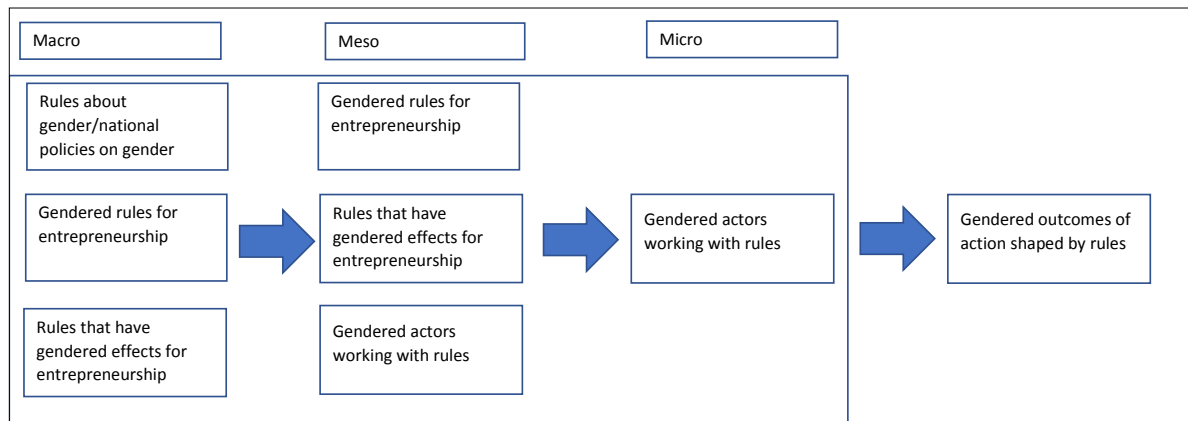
Macro

Meso

Micro

Rules about gender/national policies on gender

Gendered rules for entrepreneurship

Rules that have gendered effects for entrepreneurship

Gendered rules for entrepreneurship

Rules that have gendered effects for entrepreneurship

Gendered actors working with rules

Gendered actors working with rules

Gendered outcomes of action shaped by rules